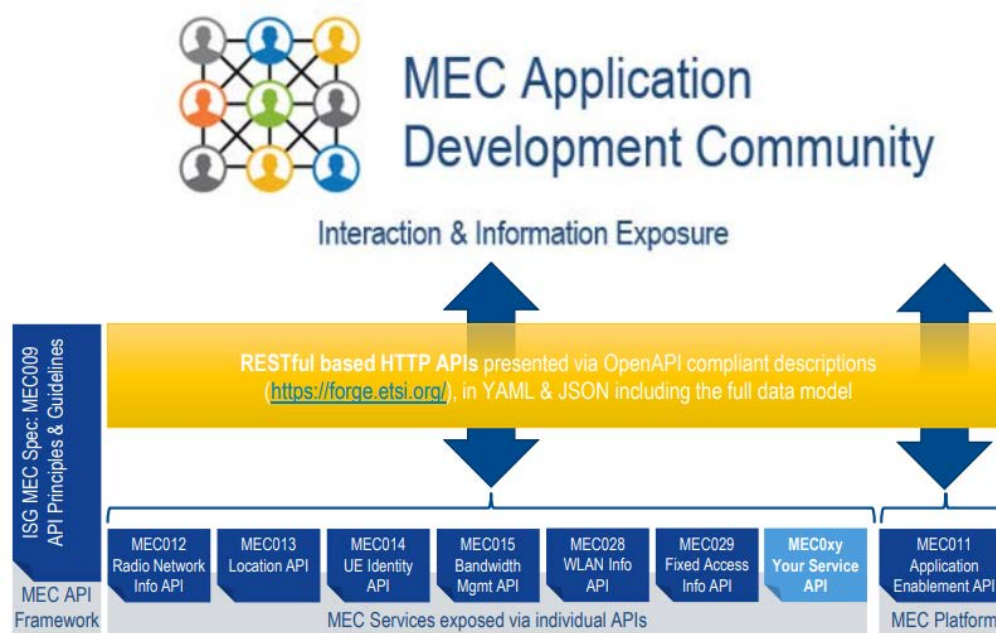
MEC Application Development Community

Interaction & Information Exposure

ISG MEC Spec: MEC009 API Principles & Guidelines

RESTful based HTTP APIs presented via OpenAPI compliant descriptions (https://forge.etsi.org/), in YAML & JSON including the full data model

MEC012 Radio Network Info API

MEC013 Location API

MEC014 UE Identity API

MEC015 Bandwidth Mgmt API

MEC028 WLAN Info API

MEC029 Fixed Access Info API

MEC0xy Your Service API

MEC011 Application Enablement API

MEC API Framework

MEC Services exposed via individual APIs

MEC Platform